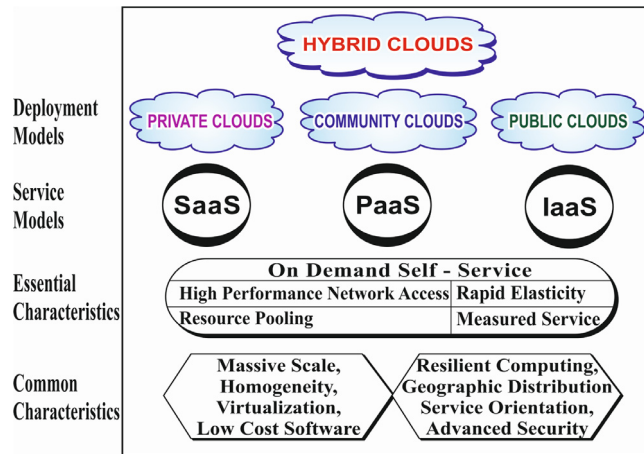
HYBRID CLOUDS

Deployment Models

PRIVATE CLOUDS

COMMUNITY CLOUDS

PUBLIC CLOUDS

Service Models

SaaS

PaaS

IaaS

Essential Characteristics

On Demand Self - Service

| High Performance Network Access | Rapid Elasticity |
|---|---|
| Resource Pooling | Measured Service |

Common Characteristics

Massive Scale, Homogeneity, Virtualization, Low Cost Software

Resilient Computing, Geographic Distribution Service Orientation, Advanced Security